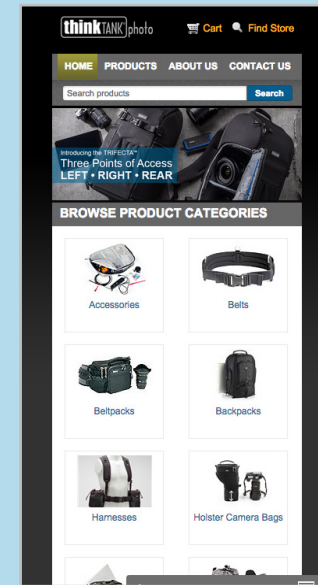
thinkTANKphoto Cart Find Store

HOME PRODUCTS ABOUT US CONTACT US

Search products Search

Introducing the TRIFECTA™
Three Points of Access
LEFT • RIGHT • REAR

BROWSE PRODUCT CATEGORIES

Accessories

Belts

Beltpacks

Backpacks

Harnesses

Holster Camera Bags